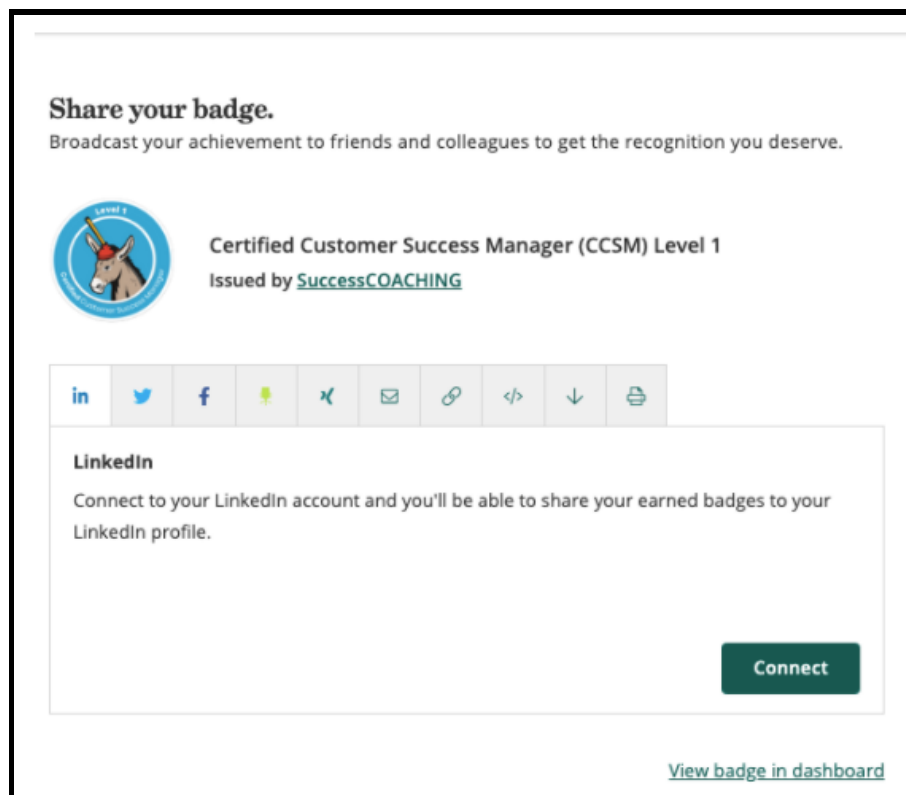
Share your badge.
Broadcast your achievement to friends and colleagues to get the recognition you deserve.

Level 1
Certified Customer Success Manager

Certified Customer Success Manager (CCSM) Level 1
Issued by SuccessCOACHING

in

LinkedIn
Connect to your LinkedIn account and you'll be able to share your earned badges to your LinkedIn profile.

Connect

View badge in dashboard